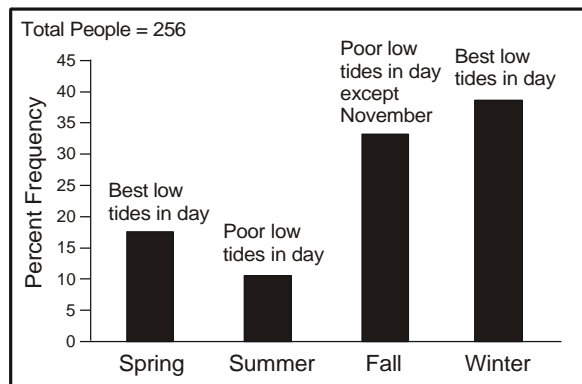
Total People = 256

Percent Frequency

45
40
35
30
25
20
15
10
5
0

Best low tides in day

Poor low tides in day

Poor low tides in day except November

Best low tides in day

Spring
Summer
Fall
Winter